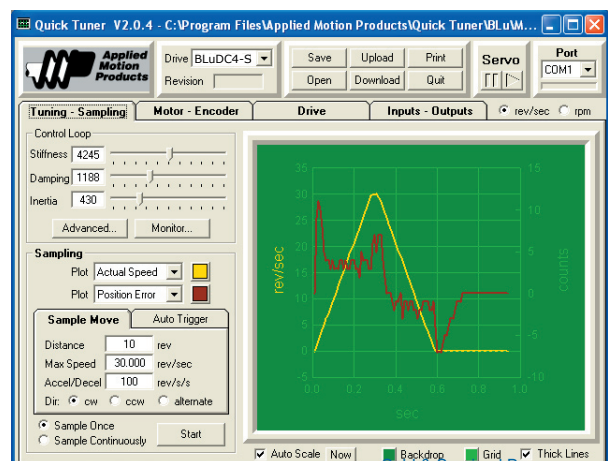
Quick Tuner V2.0.4 - C:\Program Files\Applied Motion Products\Quick Tuner\BLu\M...

Applied Motion Products

Drive BLuDC4-S

Revision

Save Upload Print

Open Download Quit

Servo

Port COM1

Tuning - Sampling | Motor - Encoder | Drive | Inputs - Outputs | rev/sec rpm

Control Loop

Stiffness 4245

Damping 1188

Inertia 430

Advanced... Monitor...

Sampling

Plot Actual Speed

Plot Position Error

Sample Move | Auto Trigger

Distance 10 rev

Max Speed 30.000 rev/sec

Accel/Decel 100 rev/s/s

Dir: cw ccw alternate

Sample Once

Sample Continuously

Start

35 30 25 20 15 10 5 0

rev/sec

15 10 5 0 -5 -10

counts

0.0 0.2 0.4 0.6 0.8 1.0

sec

Auto Scale Now Backdrop Grid Thick Lines